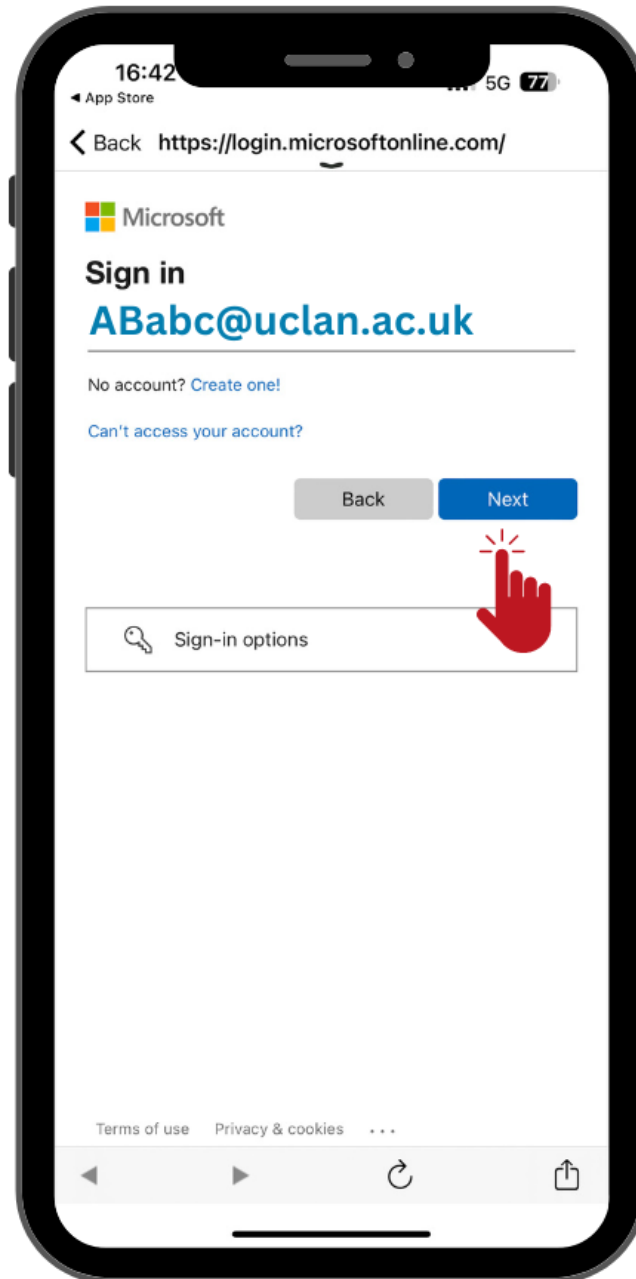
16:42
◂ App Store
5G 77

< Back https://login.microsoftonline.com/

Microsoft

Sign in

ABabc@uclan.ac.uk

No account? Create one!

Can't access your account?

Back Next

Sign-in options

Terms of use Privacy & cookies ...